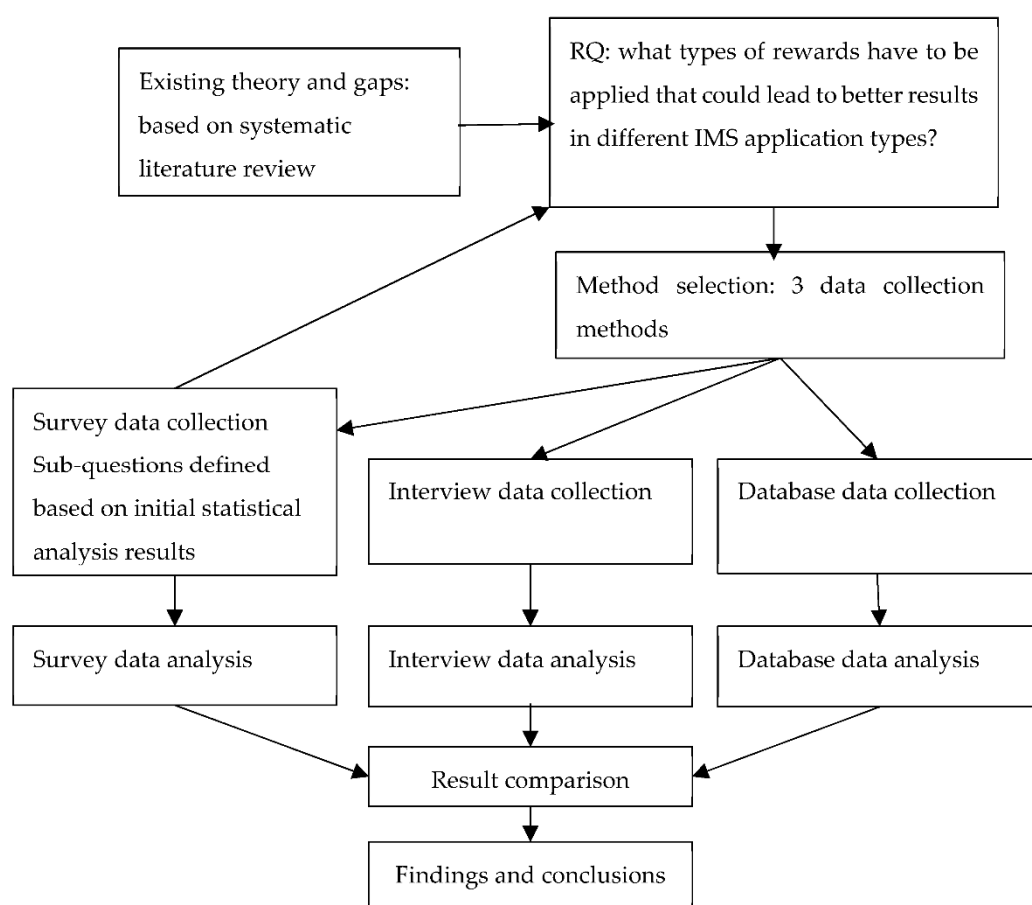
Existing theory and gaps: based on systematic literature review

RQ: what types of rewards have to be applied that could lead to better results in different IMS application types?

Method selection: 3 data collection methods

Survey data collection Sub-questions defined based on initial statistical analysis results

Interview data collection

Database data collection

Survey data analysis

Interview data analysis

Database data analysis

Result comparison

Findings and conclusions